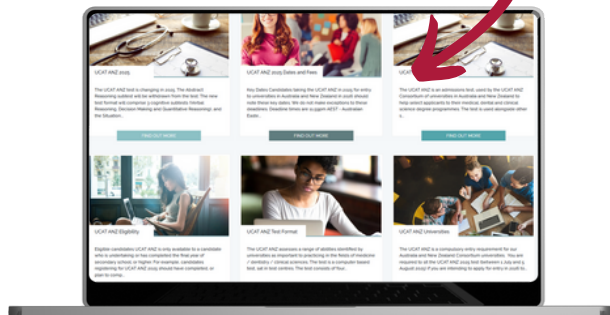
UCAT ANZ 2025

The UCAT ANZ test is changing in 2025. The Abstract Reasoning subtest will be withdrawn from the test. The new test format will comprise 3 cognitive subtests (Verbal Reasoning, Decision Making and Quantitative Reasoning) and the Situation...

FIND OUT MORE

UCAT ANZ 2025 Dates and Fees

Key Dates Candidates taking the UCAT ANZ in 2025 for entry to universities in Australia and New Zealand in 2026 should note these key dates. We do not make exceptions to these deadlines. Deadline times are 11:59pm AEST - Australian Eastr...

FIND OUT MORE

UCAT

The UCAT ANZ is an admissions test, used by the UCAT ANZ Consortium of universities in Australia and New Zealand to help select applicants to their medical, dental and clinical science degree programmes. The test is used alongside other a...

FIND OUT MORE

UCAT ANZ Eligibility

Eligible candidates UCAT ANZ is only available to a candidate who is undertaking or has completed the final year of secondary school, or higher. For example, candidates registering for UCAT ANZ 2025 should have completed, or plan to comp...

UCAT ANZ Test Format

The UCAT ANZ assesses a range of abilities identified by universities as important to practising in the fields of medicine / dentistry / clinical sciences. The test is a computer based test, sat in test centres. The test consists of four...

UCAT ANZ Universities

The UCAT ANZ is a compulsory entry requirement for our Australia and New Zealand Consortium universities. You are required to sit the UCAT ANZ 2025 test between 1 July and 5 August 2025 if you are intending to apply for entry in 2026 to...